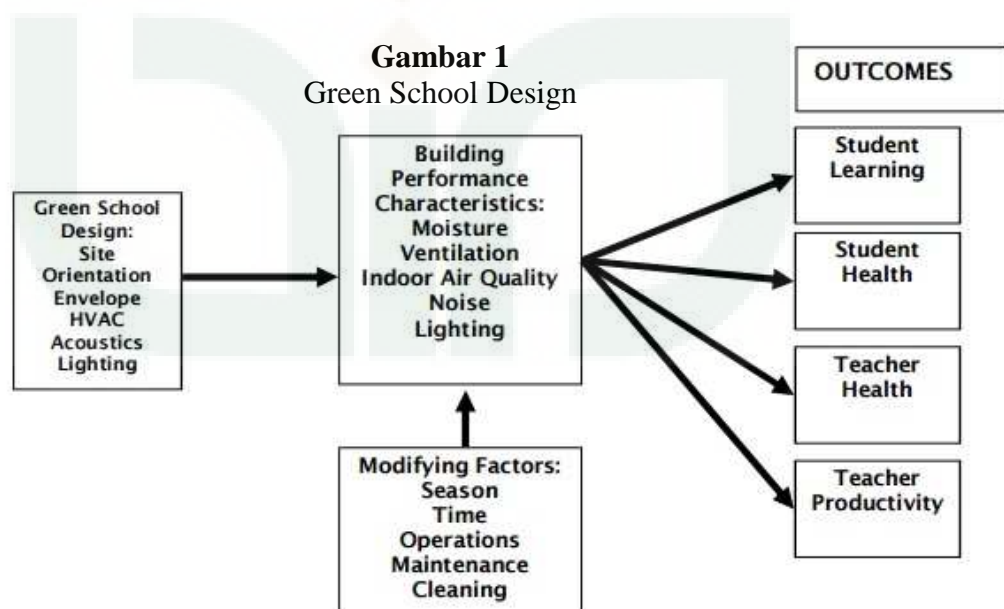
Gambar 1
Green School Design

OUTCOMES

Green School Design:
Site
Orientation
Envelope
HVAC
Acoustics
Lighting

Building Performance Characteristics:
Moisture
Ventilation
Indoor Air Quality
Noise
Lighting

Modifying Factors:
Season
Time
Operations
Maintenance
Cleaning

Student Learning

Student Health

Teacher Health

Teacher Productivity